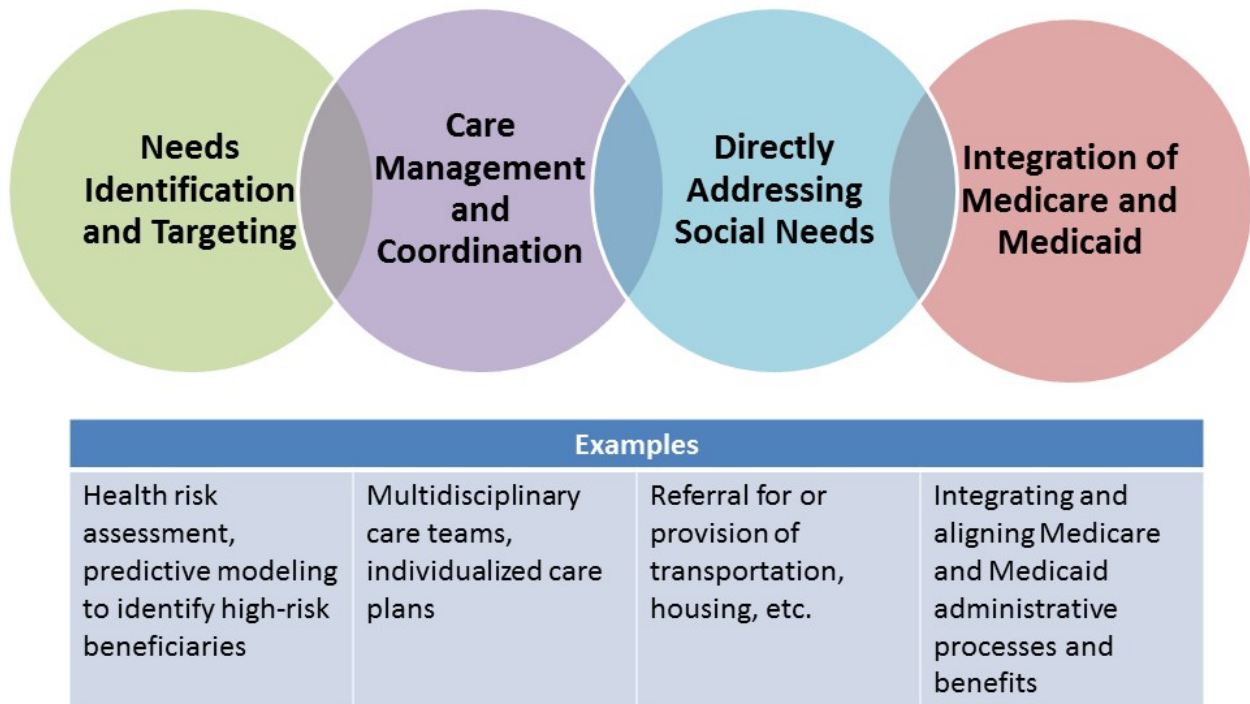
Needs Identification and Targeting

Care Management and Coordination

Directly Addressing Social Needs

Integration of Medicare and Medicaid

| Examples | | | |
|---|---|---|---|
| Health risk assessment, predictive modeling to identify high-risk beneficiaries | Multidisciplinary care teams, individualized care plans | Referral for or provision of transportation, housing, etc. | Integrating and aligning Medicare and Medicaid administrative processes and benefits |